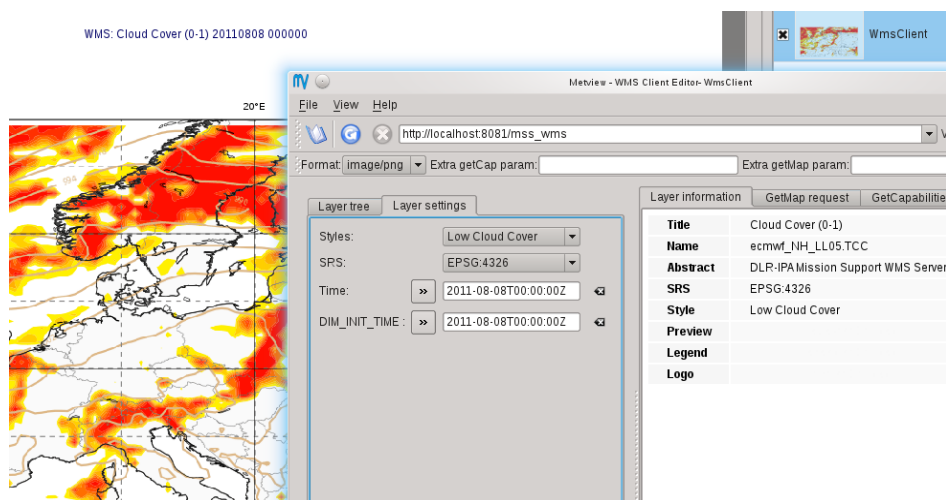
WMS: Cloud Cover (0-1) 20110808 000000

20°E

WmsClient

Metview - WMS Client Editor- WmsClient

File View Help

http://localhost:8081/mss_wms

Format: image/png Extra getCap param: Extra getMap param:

Layer tree Layer settings

Styles: Low Cloud Cover

SRS: EPSG:4326

Time: » 2011-08-08T00:00:00Z

DIM_INIT_TIME : » 2011-08-08T00:00:00Z

Layer information GetMap request GetCapabilitie

| | |
|---|---|
| Title | Cloud Cover (0-1) |
| Name | ecmwf_NH_LL05.TCC |
| Abstract | DLR-IPA Mission Support WMS Server |
| SRS | EPSG:4326 |
| Style | Low Cloud Cover |
| Preview | |
| Legend | |
| Logo | |